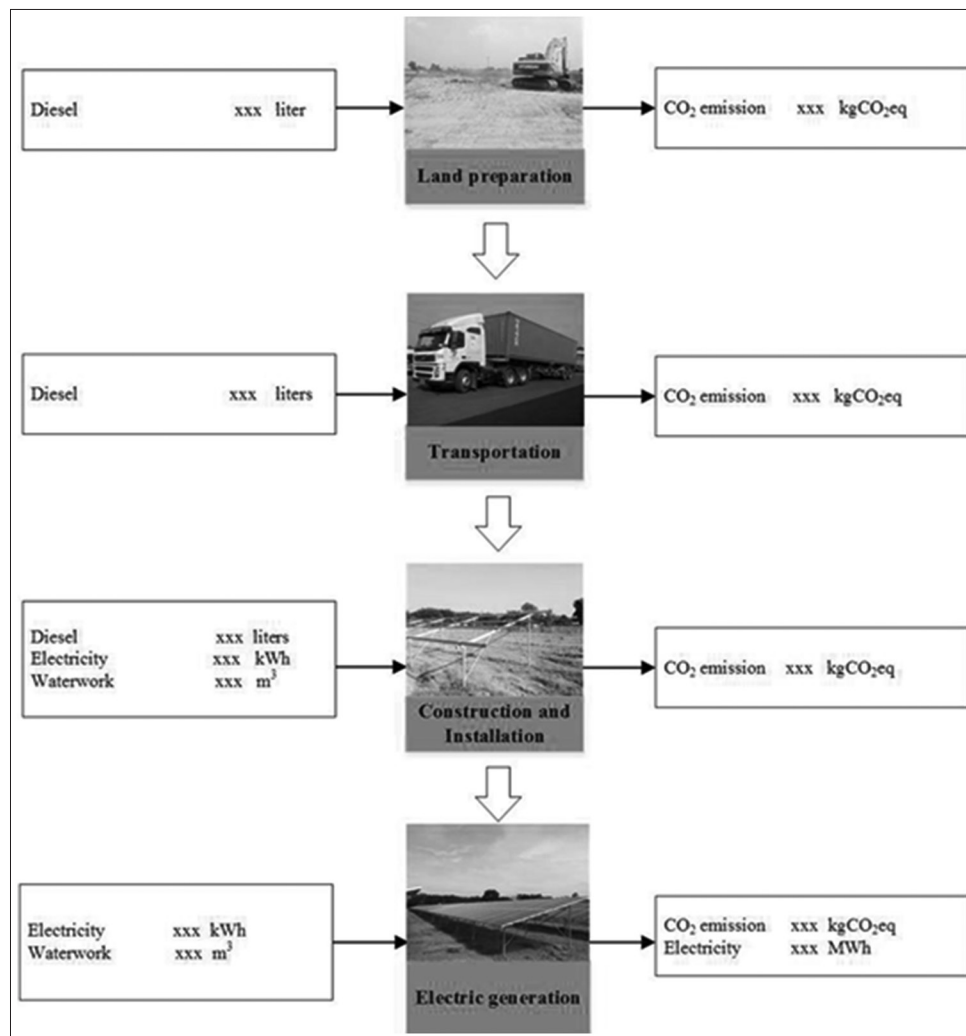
Diesel xxx liter

Land preparation

$CO_2$ emission xxx $kgCO_2eq$

Diesel xxx liters

Transportation

$CO_2$ emission xxx $kgCO_2eq$

Diesel xxx liters
Electricity xxx kWh
Waterwork xxx $m^3$

Construction and Installation

$CO_2$ emission xxx $kgCO_2eq$

Electricity xxx kWh
Waterwork xxx $m^3$

Electric generation

$CO_2$ emission xxx $kgCO_2eq$
Electricity xxx MWh